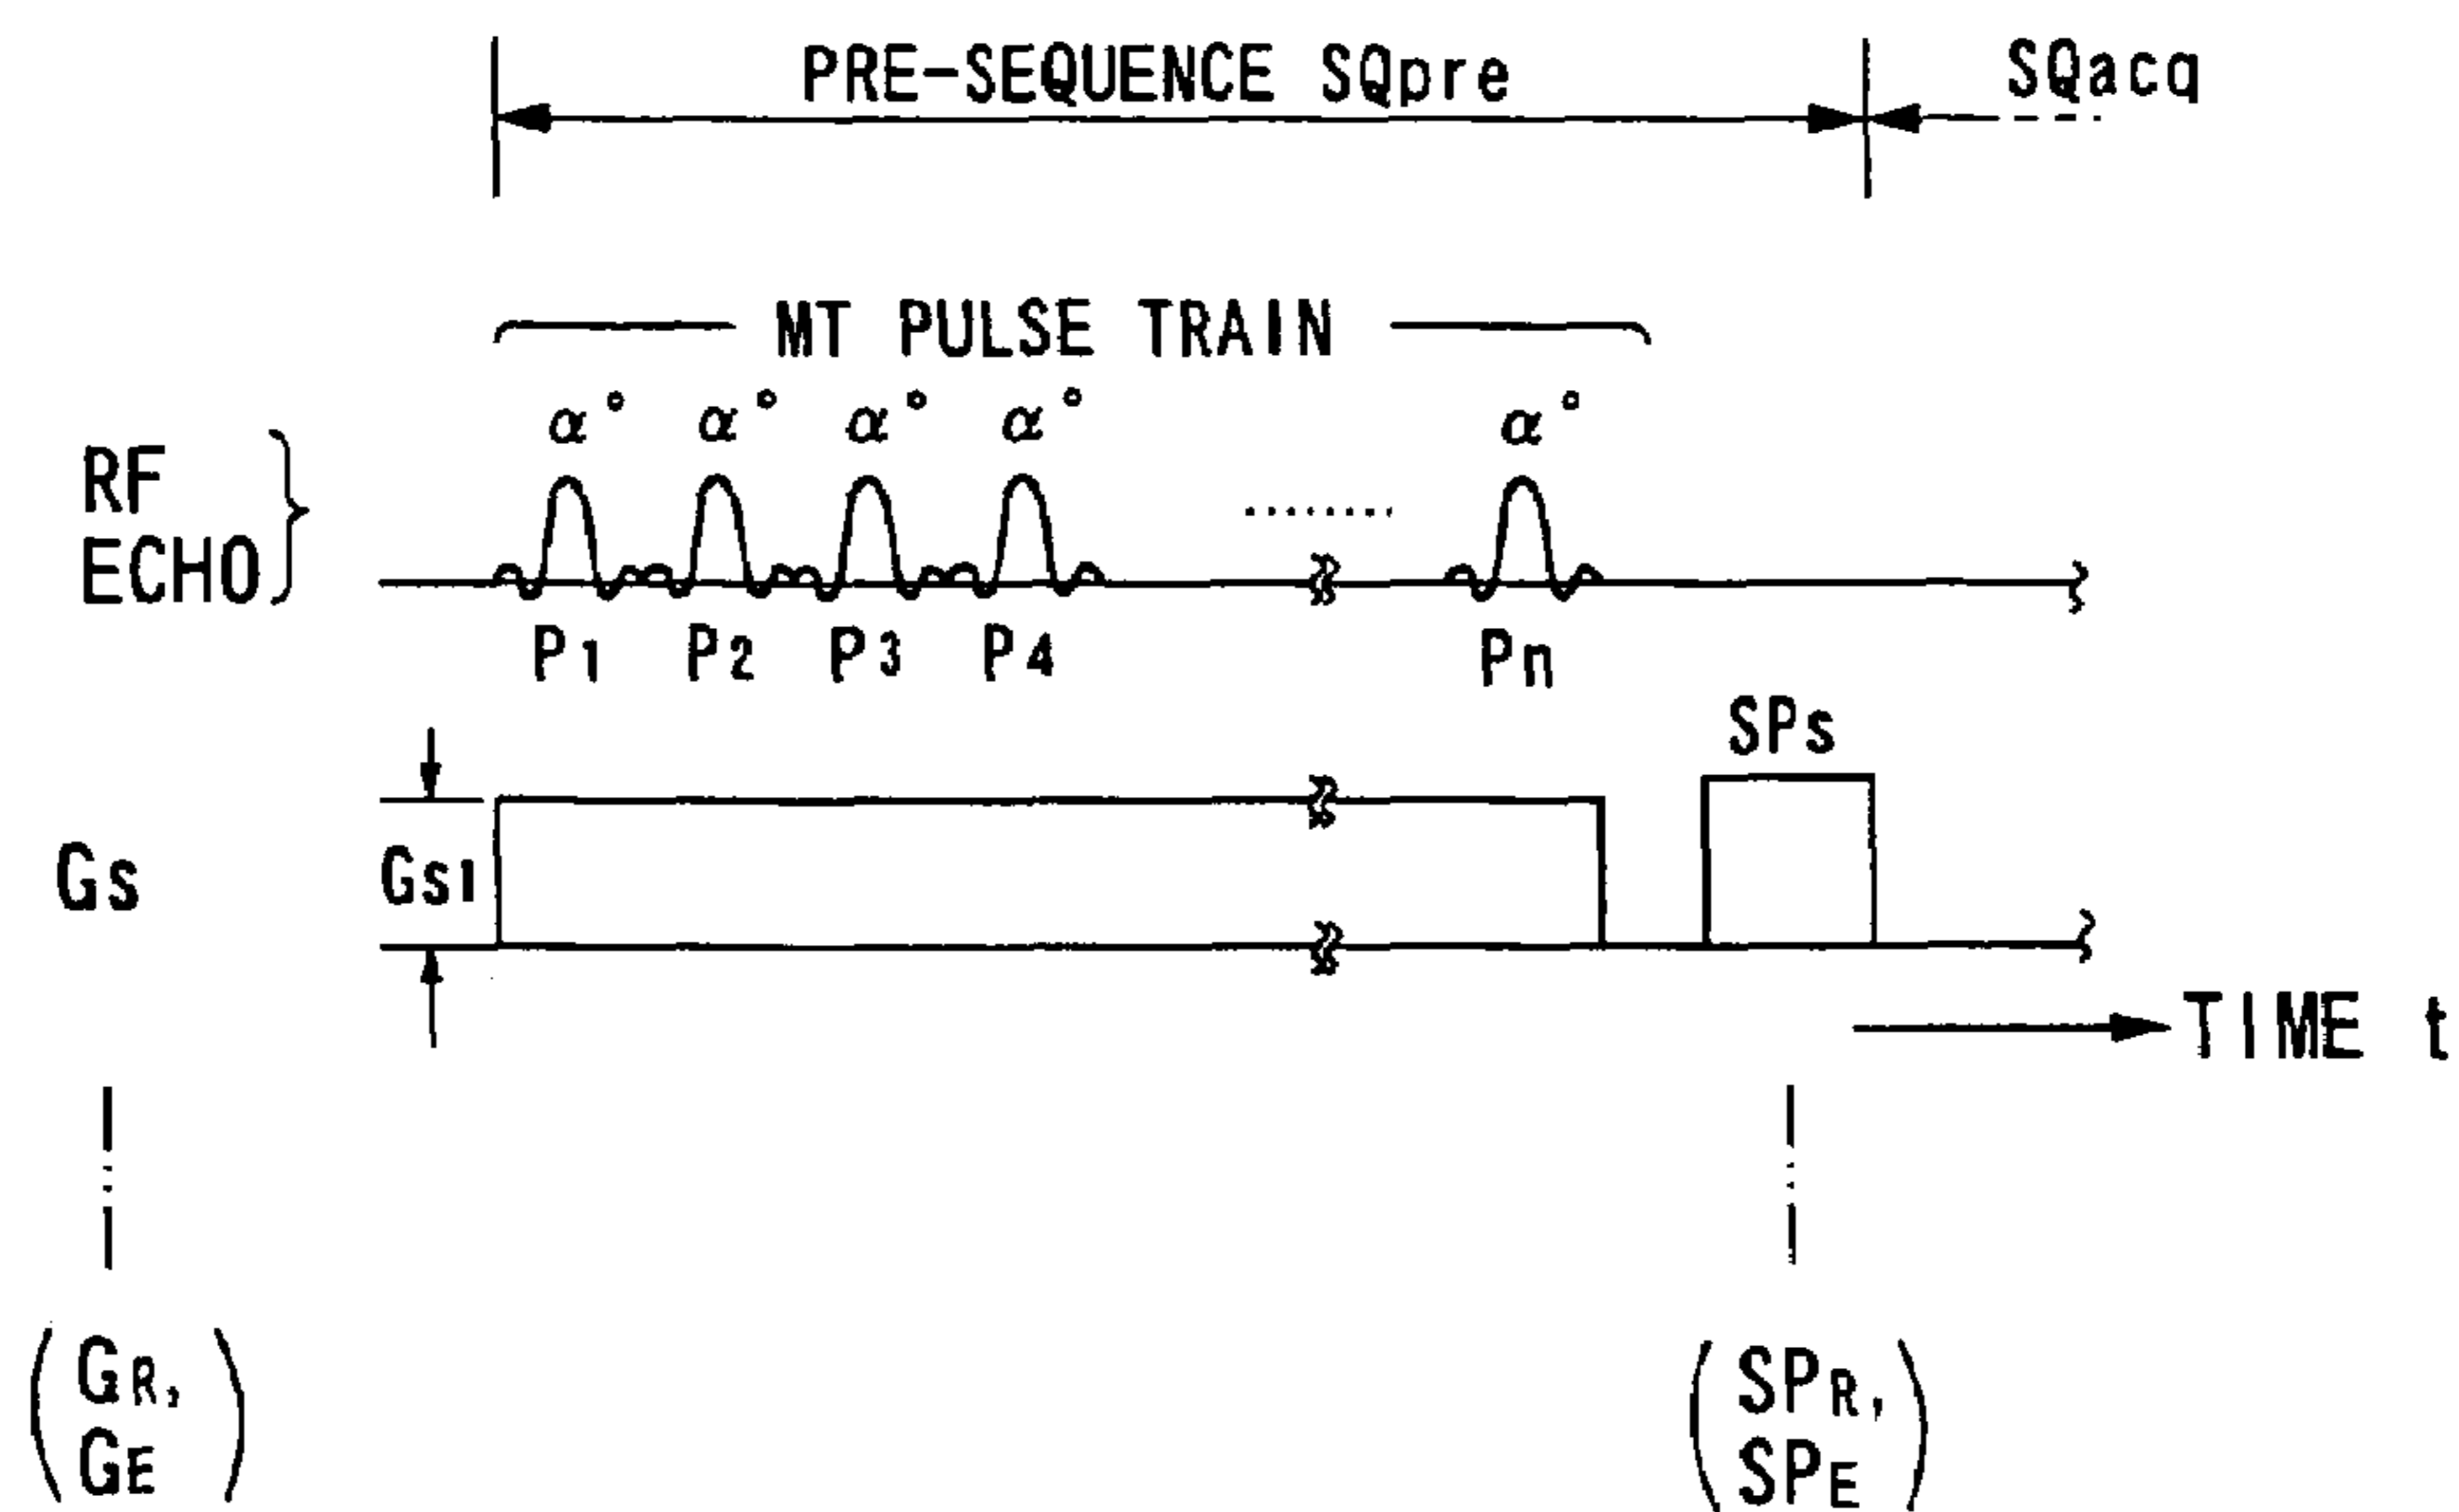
PRE-SEQUENCE SQpre

SQacq

MT PULSE TRAIN

RF
ECHO

$\alpha°$ $\alpha°$ $\alpha°$ $\alpha°$ $\alpha°$

$P_1$ $P_2$ $P_3$ $P_4$ $P_n$

SPs

Gs

$G_{S1}$

TIME t

$\left(\begin{matrix} G_R, \\ G_E \end{matrix}\right)$

$\left(\begin{matrix} SP_R, \\ SP_E \end{matrix}\right)$